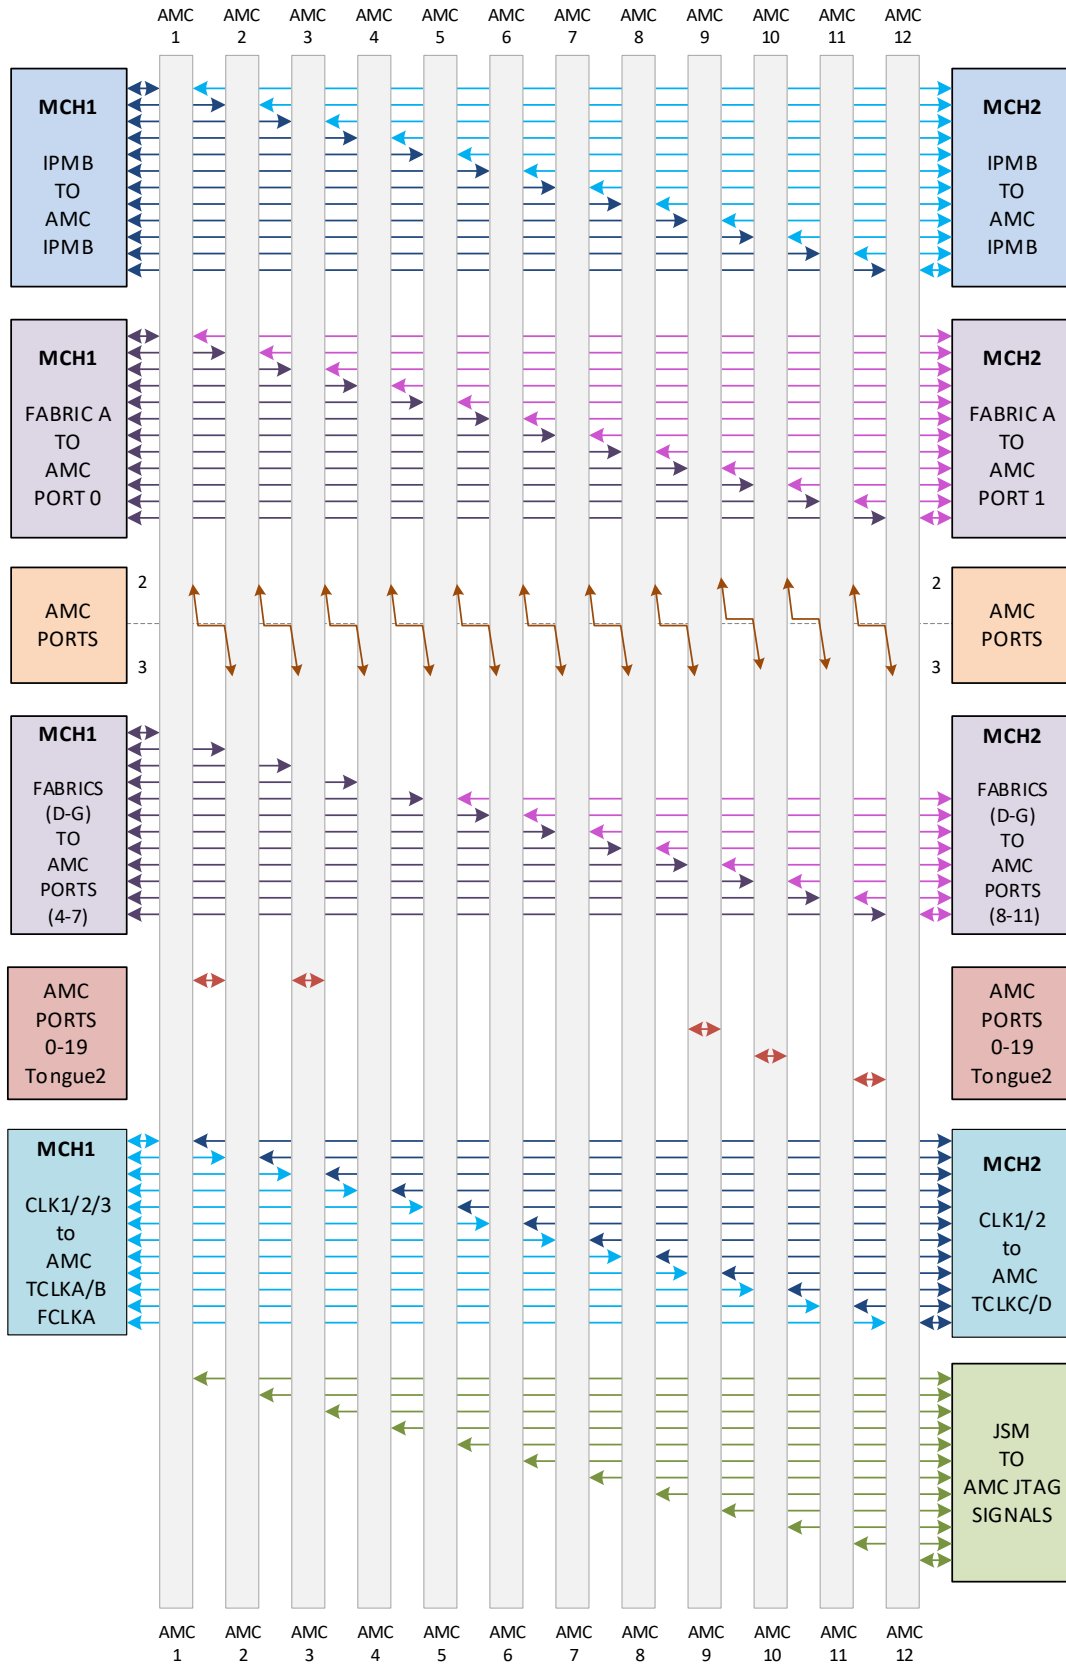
AMC 1 AMC 2 AMC 3 AMC 4 AMC 5 AMC 6 AMC 7 AMC 8 AMC 9 AMC 10 AMC 11 AMC 12

MCH1
IPMB
TO
AMC
IPMB

MCH2
IPMB
TO
AMC
IPMB

MCH1
FABRIC A
TO
AMC
PORT 0

MCH2
FABRIC A
TO
AMC
PORT 1

AMC
PORTS

2
3

AMC
PORTS

2
3

MCH1
FABRICS
(D-G)
TO
AMC
PORTS
(4-7)

MCH2
FABRICS
(D-G)
TO
AMC
PORTS
(8-11)

AMC
PORTS
0-19
Tongue2

AMC
PORTS
0-19
Tongue2

MCH1
CLK1/2/3
to
AMC
TCLKA/B
FCLKA

MCH2
CLK1/2
to
AMC
TCLKC/D

JSM
TO
AMC JTAG
SIGNALS

AMC 1 AMC 2 AMC 3 AMC 4 AMC 5 AMC 6 AMC 7 AMC 8 AMC 9 AMC 10 AMC 11 AMC 12